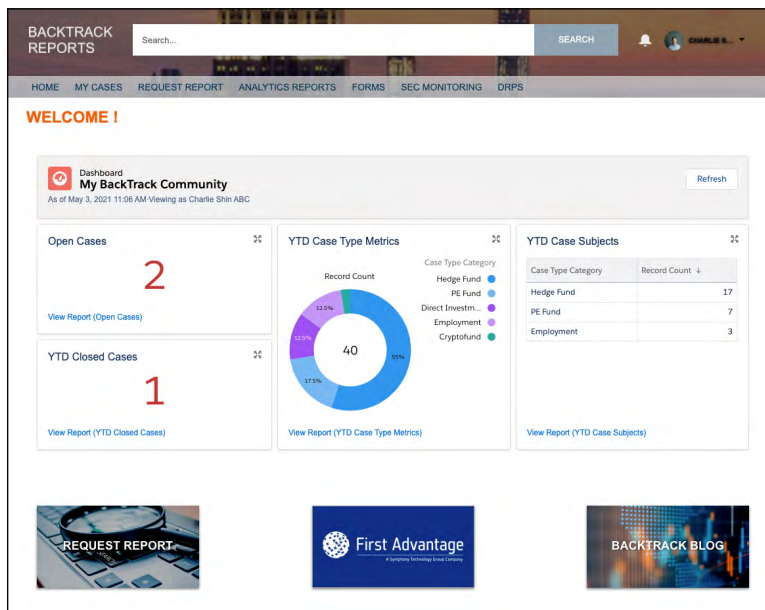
BACKTRACK REPORTS

Search...

SEARCH

CHARLIE S...

HOME MY CASES REQUEST REPORT ANALYTICS REPORTS FORMS SEC MONITORING DRPS

WELCOME !

Dashboard
My BackTrack Community
As of May 3, 2021 11:06 AM·Viewing as Charlie Shin ABC

Refresh

Open Cases

2

View Report (Open Cases)

YTD Closed Cases

1

View Report (YTD Closed Cases)

YTD Case Type Metrics

Record Count

Case Type Category

Hedge Fund
PE Fund
Direct Investm...
Employment
Cryptofund

12.5%
12.5%
17.5%
55%
40

View Report (YTD Case Type Metrics)

YTD Case Subjects

| Case Type Category | Record Count ↓ |
|---|---|
| Hedge Fund | 17 |
| PE Fund | 7 |
| Employment | 3 |

View Report (YTD Case Subjects)

REQUEST REPORT

First Advantage
A Symphony Technology Group Company

BACKTRACK BLOG